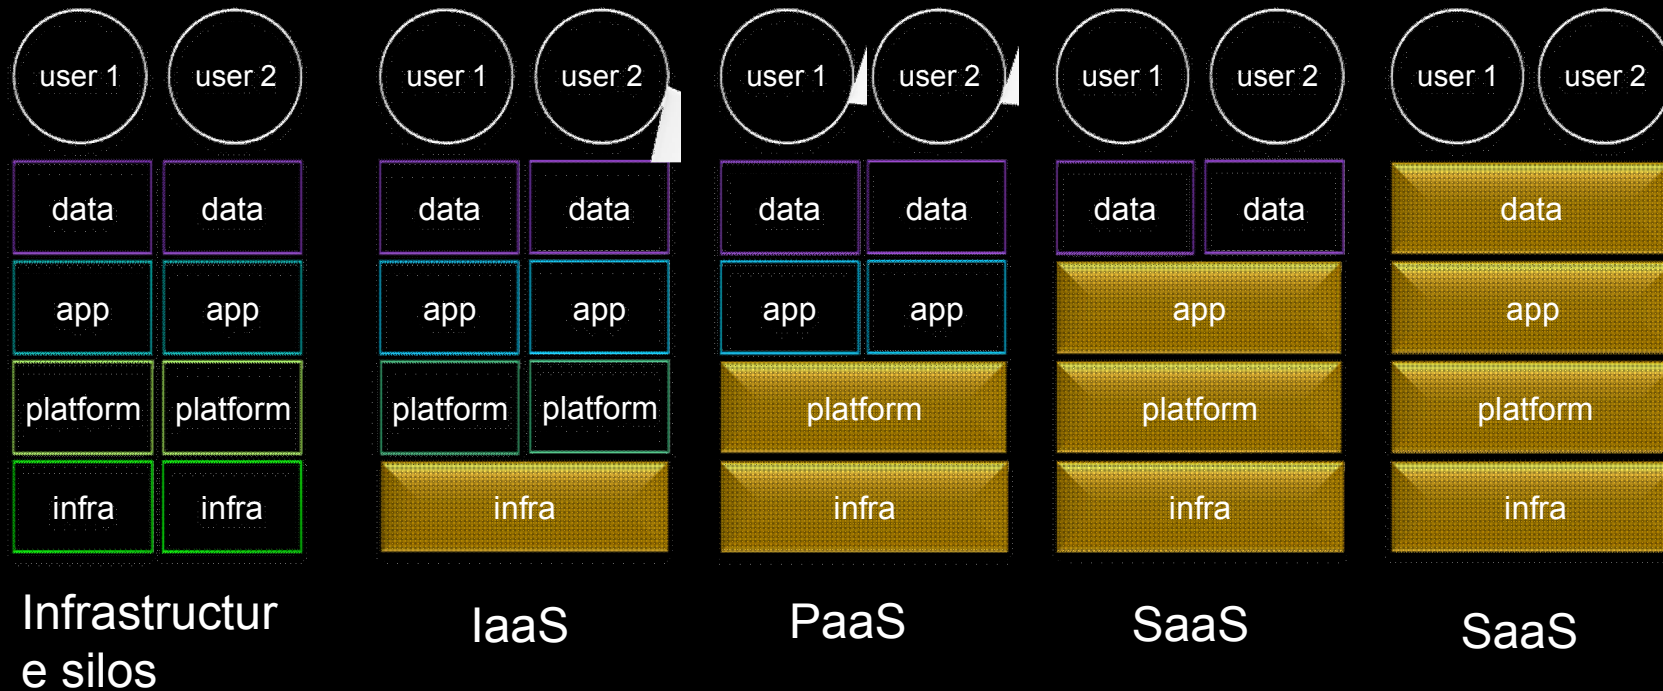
user 1 user 2
data data
app app
platform platform
infra infra
Infrastructur e silos

user 1 user 2
data data
app app
platform platform
infra
IaaS

user 1 user 2
data data
app app
platform
infra
PaaS

user 1 user 2
data data
app
platform
infra
SaaS

user 1 user 2
data
app
platform
infra
SaaS